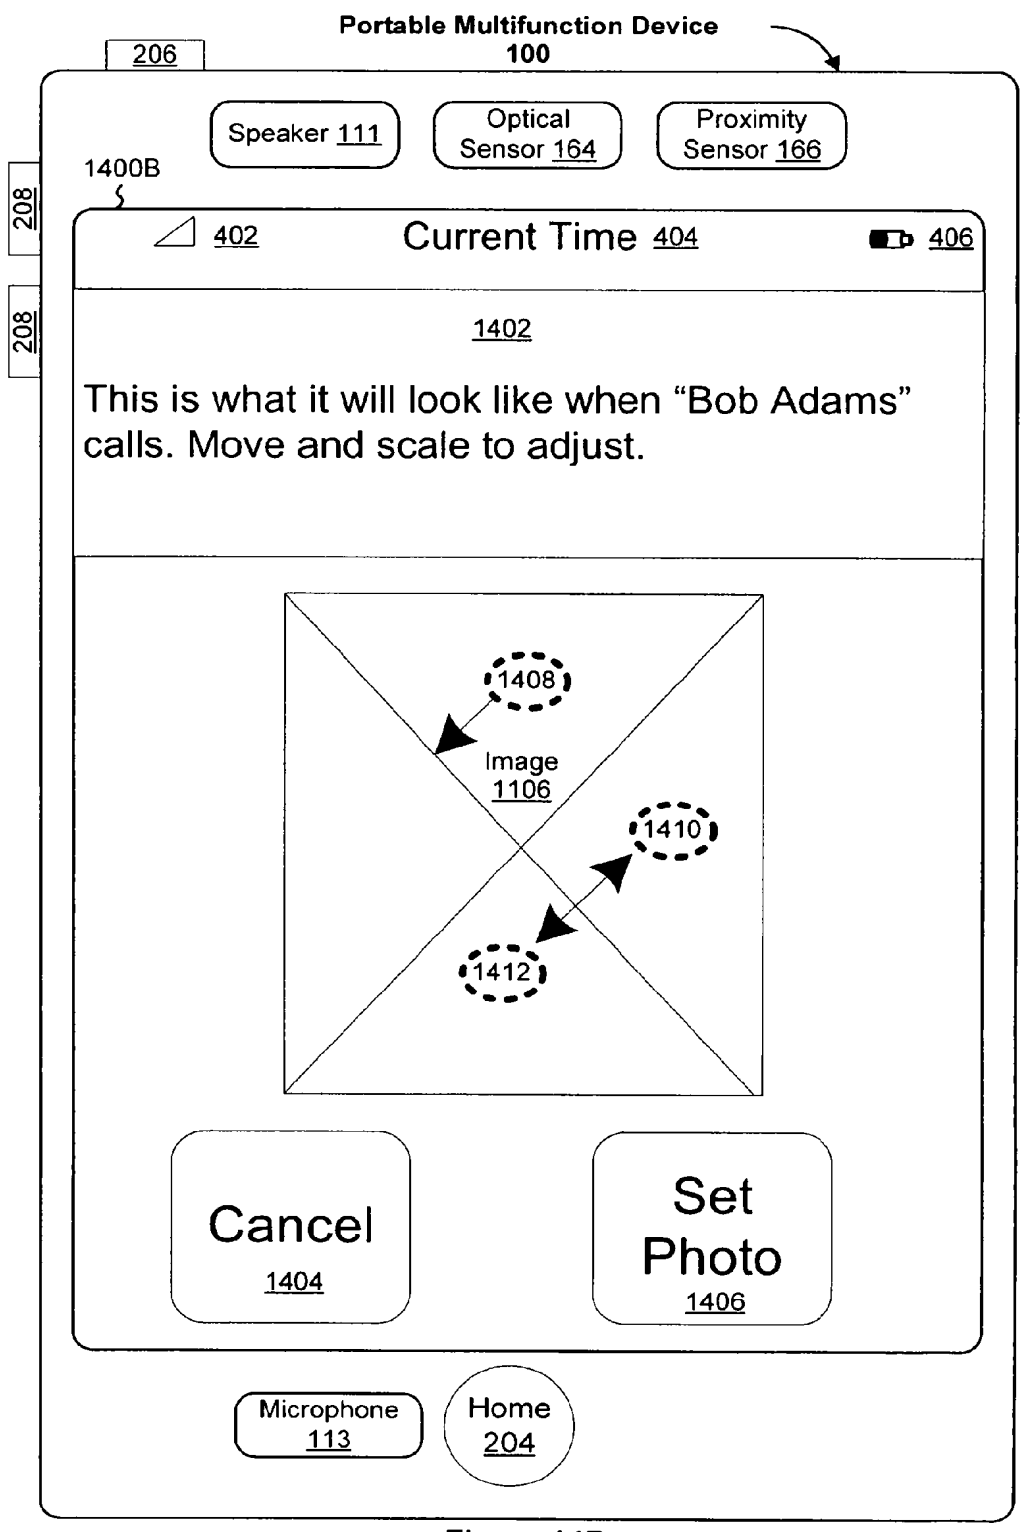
Portable Multifunction Device
100

206

Speaker 111

Optical Sensor 164

Proximity Sensor 166

208

208

1400B

402

Current Time 404

406

1402

This is what it will look like when “Bob Adams” calls. Move and scale to adjust.

1408

Image
1106

1410

1412

Cancel
1404

Set Photo
1406

Microphone
113

Home
204

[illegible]